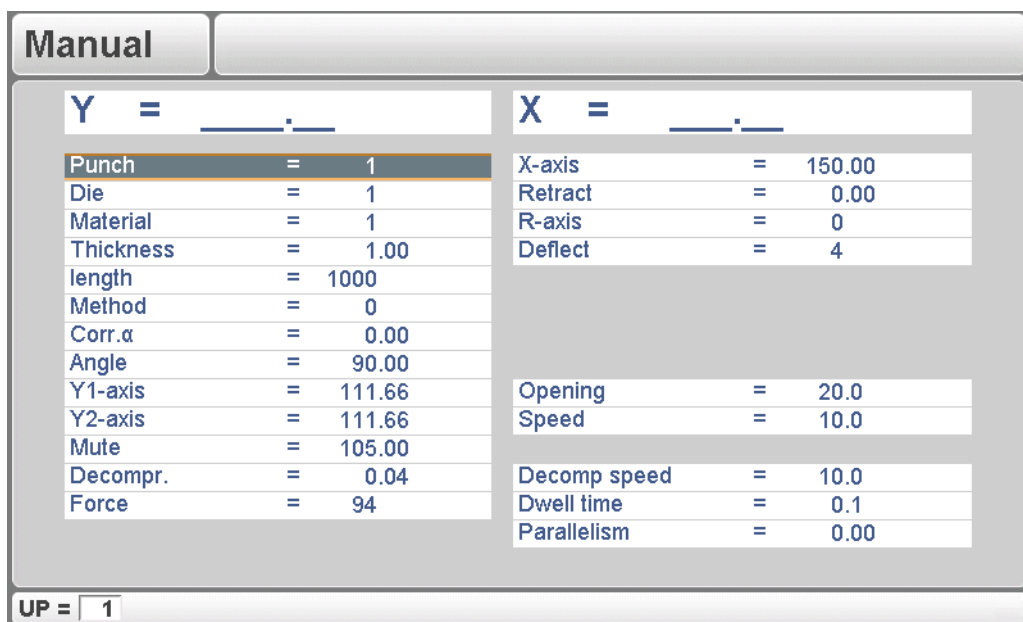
Manual

Y = ____.__

X = ____.__

| | | |
|---|---|---|
| Punch | = | 1 |
| Die | = | 1 |
| Material | = | 1 |
| Thickness | = | 1.00 |
| length | = | 1000 |
| Method | = | 0 |
| Corr.α | = | 0.00 |
| Angle | = | 90.00 |
| Y1-axis | = | 111.66 |
| Y2-axis | = | 111.66 |
| Mute | = | 105.00 |
| Decompr. | = | 0.04 |
| Force | = | 94 |

| | | |
|---|---|---|
| X-axis | = | 150.00 |
| Retract | = | 0.00 |
| R-axis | = | 0 |
| Deflect | = | 4 |
| Opening | = | 20.0 |
| Speed | = | 10.0 |
| Decomp speed | = | 10.0 |
| Dwell time | = | 0.1 |
| Parallelism | = | 0.00 |

UP = 1